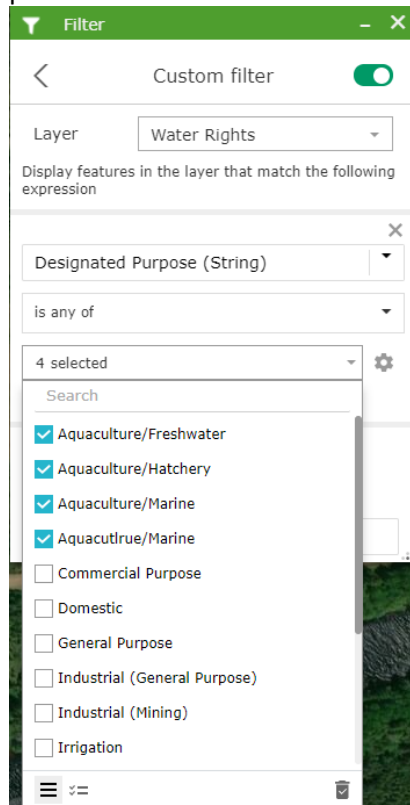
Filter

Custom filter

Layer Water Rights

Display features in the layer that match the following expression

Designated Purpose (String)

is any of

4 selected

Search

Aquaculture/Freshwater
Aquaculture/Hatchery
Aquaculture/Marine
Aquacutlrue/Marine
Commercial Purpose
Domestic
General Purpose
Industrial (General Purpose)
Industrial (Mining)
Irrigation